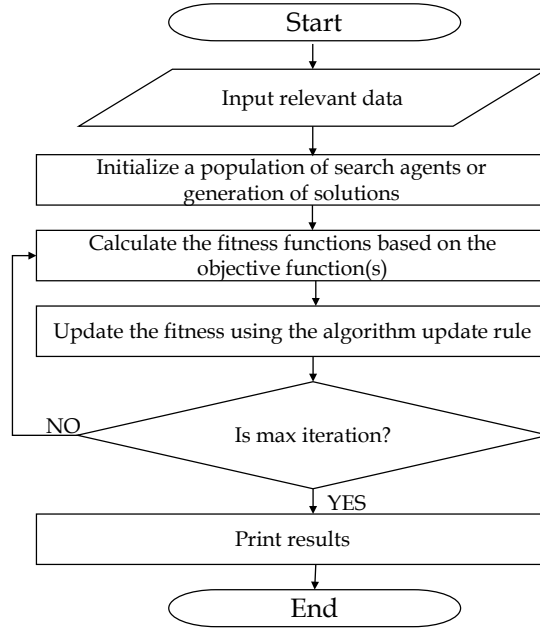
Start

Input relevant data

Initialize a population of search agents or generation of solutions

Calculate the fitness functions based on the objective function(s)

Update the fitness using the algorithm update rule

NO

Is max iteration?

YES

Print results

End